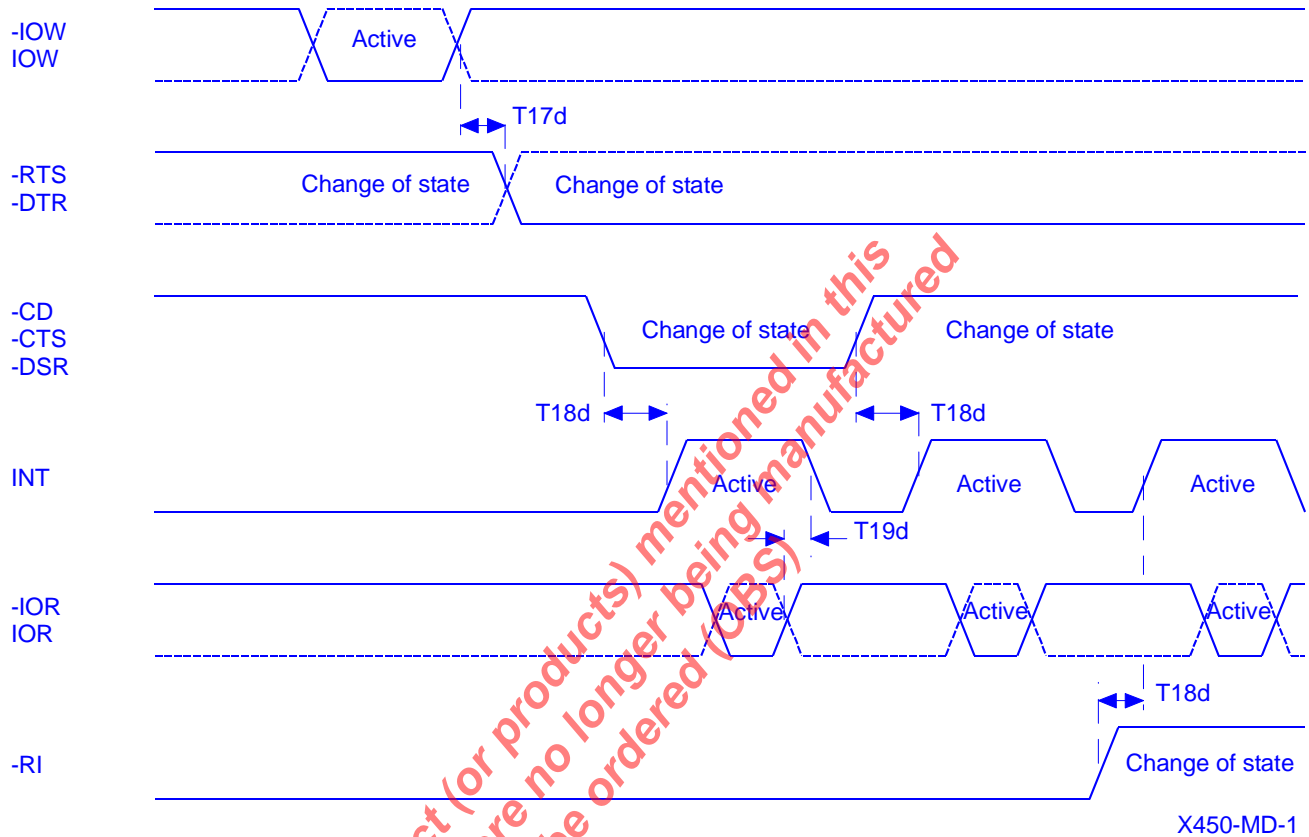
-IOW
IOW

Active

T17d

-RTS
-DTR

Change of state

Change of state

-CD
-CTS
-DSR

Change of state

Change of state

T18d

T18d

INT

Active

Active

Active

T19d

-IOR
IOR

Active

Active

Active

T18d

-RI

Change of state

X450-MD-1

ct (or products) mentioned in this
are no longer being manufactured
be ordered (OBS)